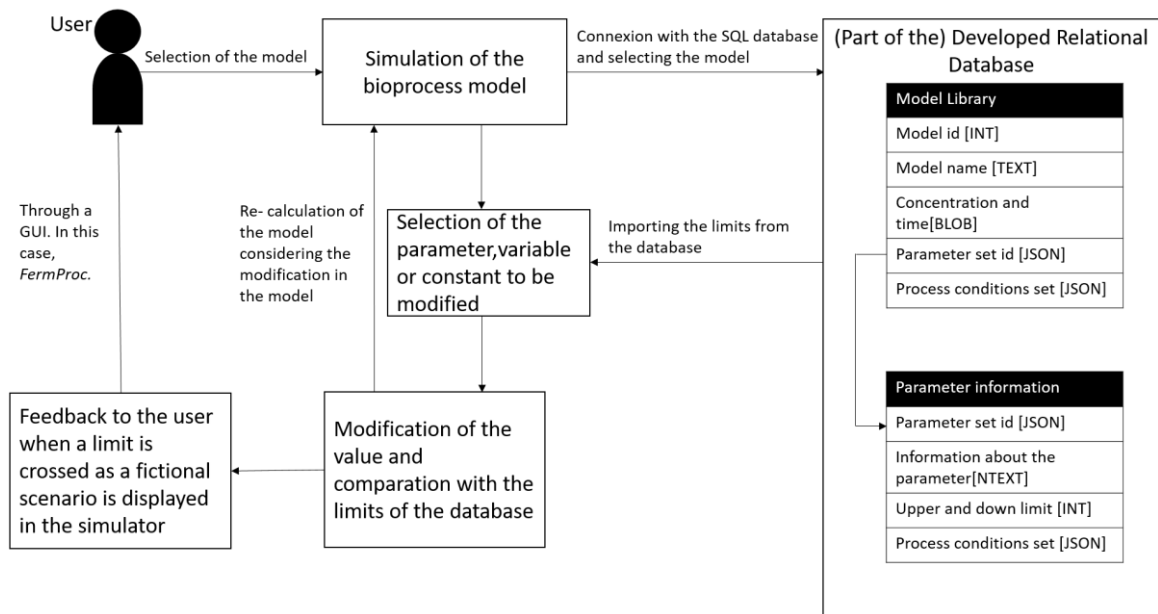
User

Selection of the model

Simulation of the bioprocess model

Connexion with the SQL database and selecting the model

(Part of the) Developed Relational Database

| Model Library |
|---|
| Model id [INT] |
| Model name [TEXT] |
| Concentration and time[BLOB] |
| Parameter set id [JSON] |
| Process conditions set [JSON] |

Through a GUI. In this case, *FermProc*.

Re- calculation of the model considering the modification in the model

Selection of the parameter,variable or constant to be modified

Importing the limits from the database

| Parameter information |
|---|
| Parameter set id [JSON] |
| Information about the parameter[NTEXT] |
| Upper and down limit [INT] |
| Process conditions set [JSON] |

Feedback to the user when a limit is crossed as a fictional scenario is displayed in the simulator

Modification of the value and comparation with the limits of the database